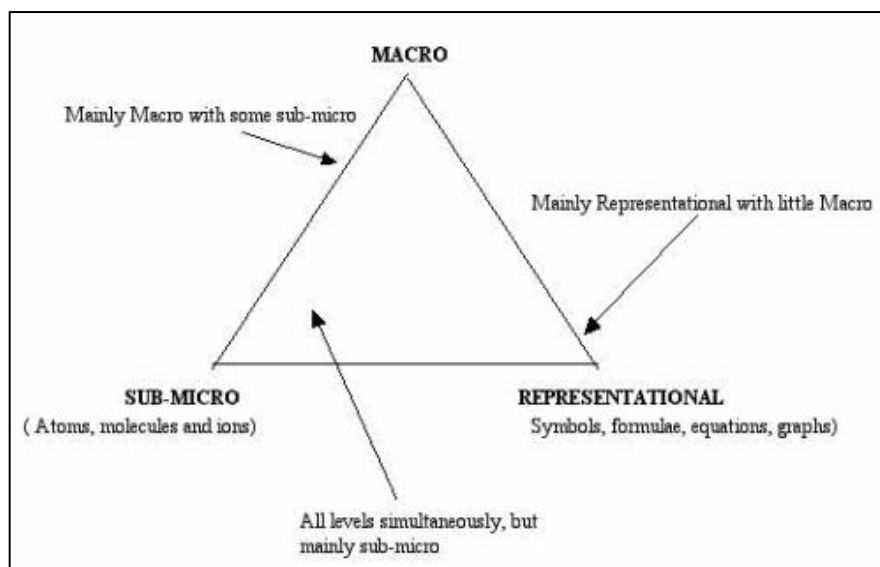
MACRO

Mainly Macro with some sub-micro

Mainly Representational with little Macro

SUB-MICRO
( Atoms, molecules and ions)

REPRESENTATIONAL
Symbols, formulae, equations, graphs)

All levels simultaneously, but mainly sub-micro